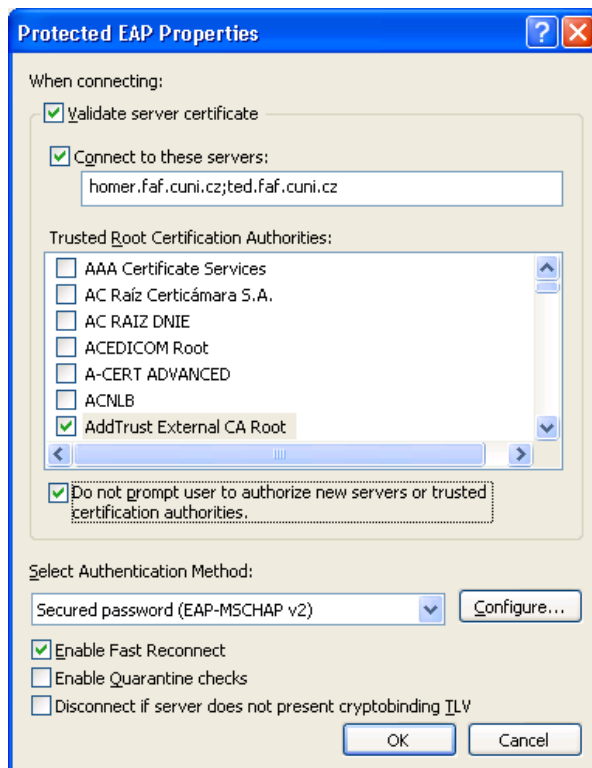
Protected EAP Properties

When connecting:

Validate server certificate

Connect to these servers:

homer.faf.cuni.cz;ted.faf.cuni.cz

Trusted Root Certification Authorities:

AAA Certificate Services
AC Raíz Certicámara S.A.
AC RAIZ DNIE
ACEDICOM Root
A-CERT ADVANCED
ACNLB
AddTrust External CA Root

Do not prompt user to authorize new servers or trusted certification authorities.

Select Authentication Method:

Secured password (EAP-MSCHAP v2)

Configure...

Enable Fast Reconnect

Enable Quarantine checks

Disconnect if server does not present cryptobinding TLV

OK

Cancel